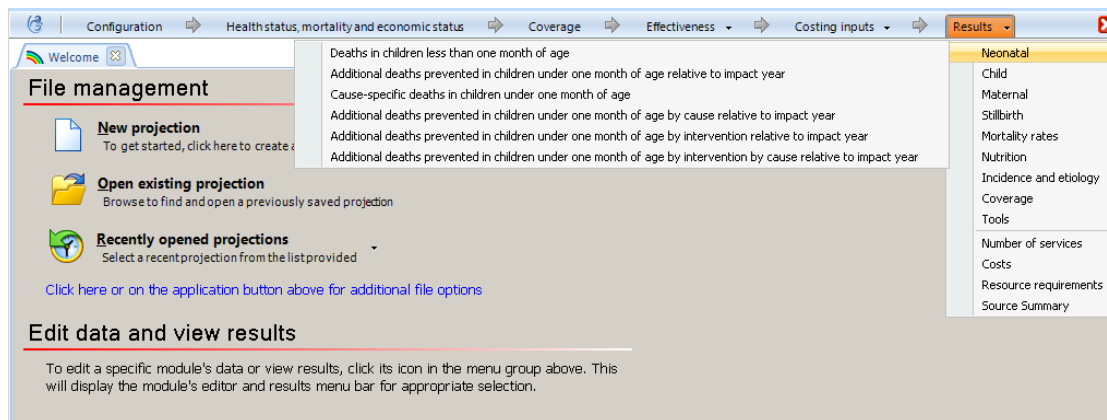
Configuration Health status, mortality and economic status Coverage Effectiveness Costing inputs Results

Welcome

File management

New projection
To get started, click here to create a

Open existing projection
Browse to find and open a previously saved projection

Recently opened projections
Select a recent projection from the list provided

Click here or on the application button above for additional file options

Edit data and view results

To edit a specific module's data or view results, click its icon in the menu group above. This will display the module's editor and results menu bar for appropriate selection.

Deaths in children less than one month of age
Additional deaths prevented in children under one month of age relative to impact year
Cause-specific deaths in children under one month of age
Additional deaths prevented in children under one month of age by cause relative to impact year
Additional deaths prevented in children under one month of age by intervention relative to impact year
Additional deaths prevented in children under one month of age by intervention by cause relative to impact year

Neonatal
Child
Maternal
Stillbirth
Mortality rates
Nutrition
Incidence and etiology
Coverage
Tools
Number of services
Costs
Resource requirements
Source Summary